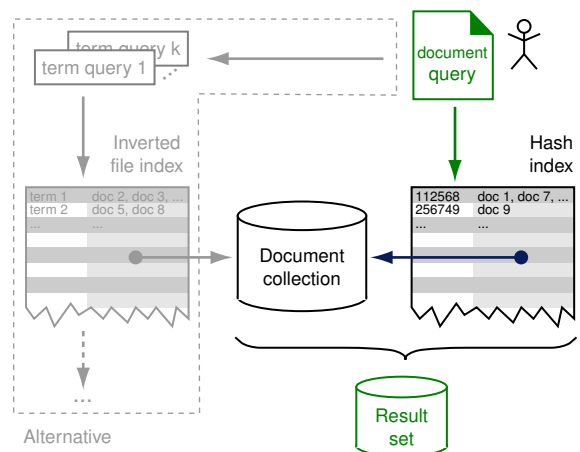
term query k
term query 1
...

document query

Inverted file index

Hash index

| term 1 | doc 2, doc 3, ... |
|---|---|
| term 2 | doc 5, doc 8 |
| ... | ... |

| 112568 | doc 1, doc 7, ... |
|---|---|
| 256749 | doc 9 |
| ... | ... |

Document collection

...

Result set

Alternative